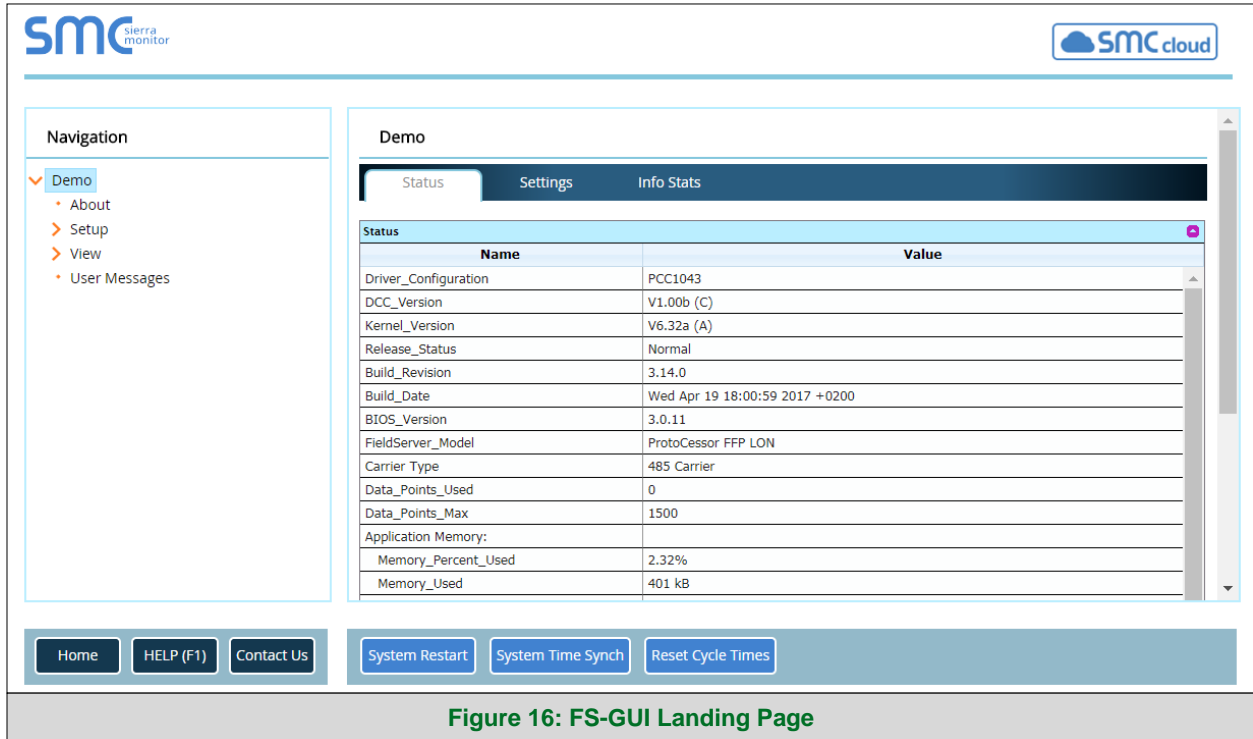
SMC sierra monitor

SMC cloud

Navigation

Demo
About
Setup
View
User Messages

Demo

Status Settings Info Stats

Status

| Name | Value |
|---|---|
| Driver_Configuration | PCC1043 |
| DCC_Version | V1.00b (C) |
| Kernel_Version | V6.32a (A) |
| Release_Status | Normal |
| Build_Revision | 3.14.0 |
| Build_Date | Wed Apr 19 18:00:59 2017 +0200 |
| BIOS_Version | 3.0.11 |
| FieldServer_Model | ProtoCessor FFP LON |
| Carrier Type | 485 Carrier |
| Data_Points_Used | 0 |
| Data_Points_Max | 1500 |
| Application Memory: | |
| Memory_Percent_Used | 2.32% |
| Memory_Used | 401 kB |

Home HELP (F1) Contact Us

System Restart System Time Synch Reset Cycle Times

Figure 16: FS-GUI Landing Page